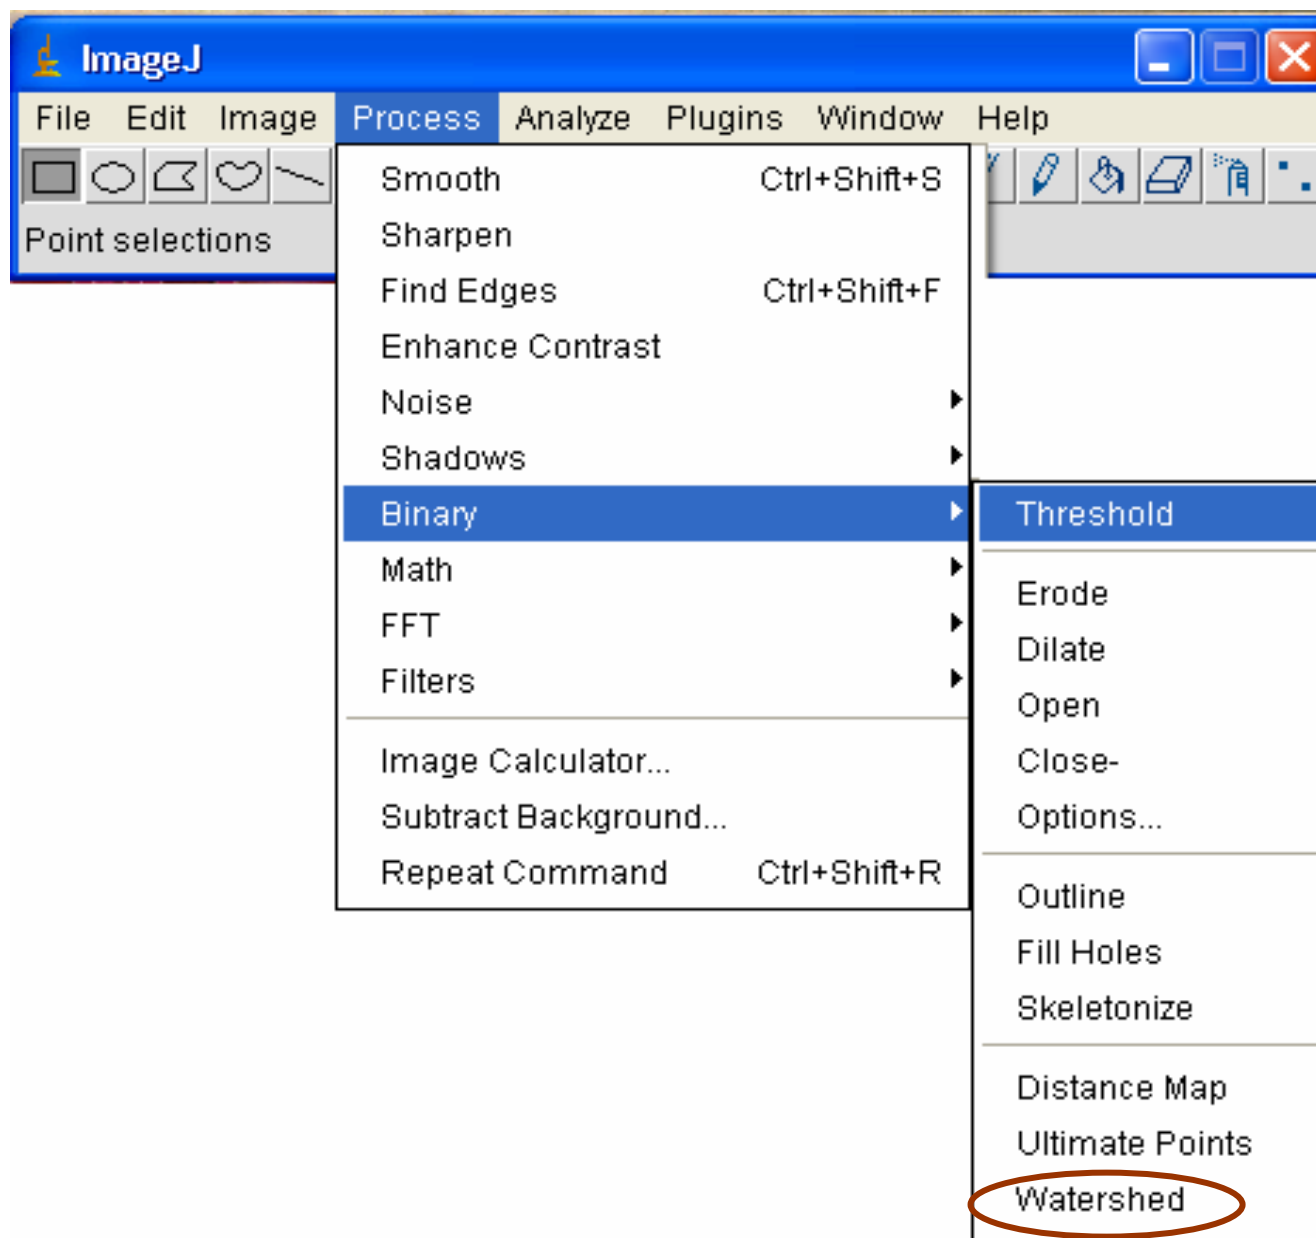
ImageJ

File Edit Image Process Analyze Plugins Window Help

Point selections

Smooth Ctrl+Shift+S
Sharpen
Find Edges Ctrl+Shift+F
Enhance Contrast
Noise
Shadows
Binary
Math
FFT
Filters

Image Calculator...
Subtract Background...
Repeat Command Ctrl+Shift+R

Threshold

Erode
Dilate
Open
Close-
Options...

Outline
Fill Holes
Skeletonize

Distance Map
Ultimate Points
Watershed